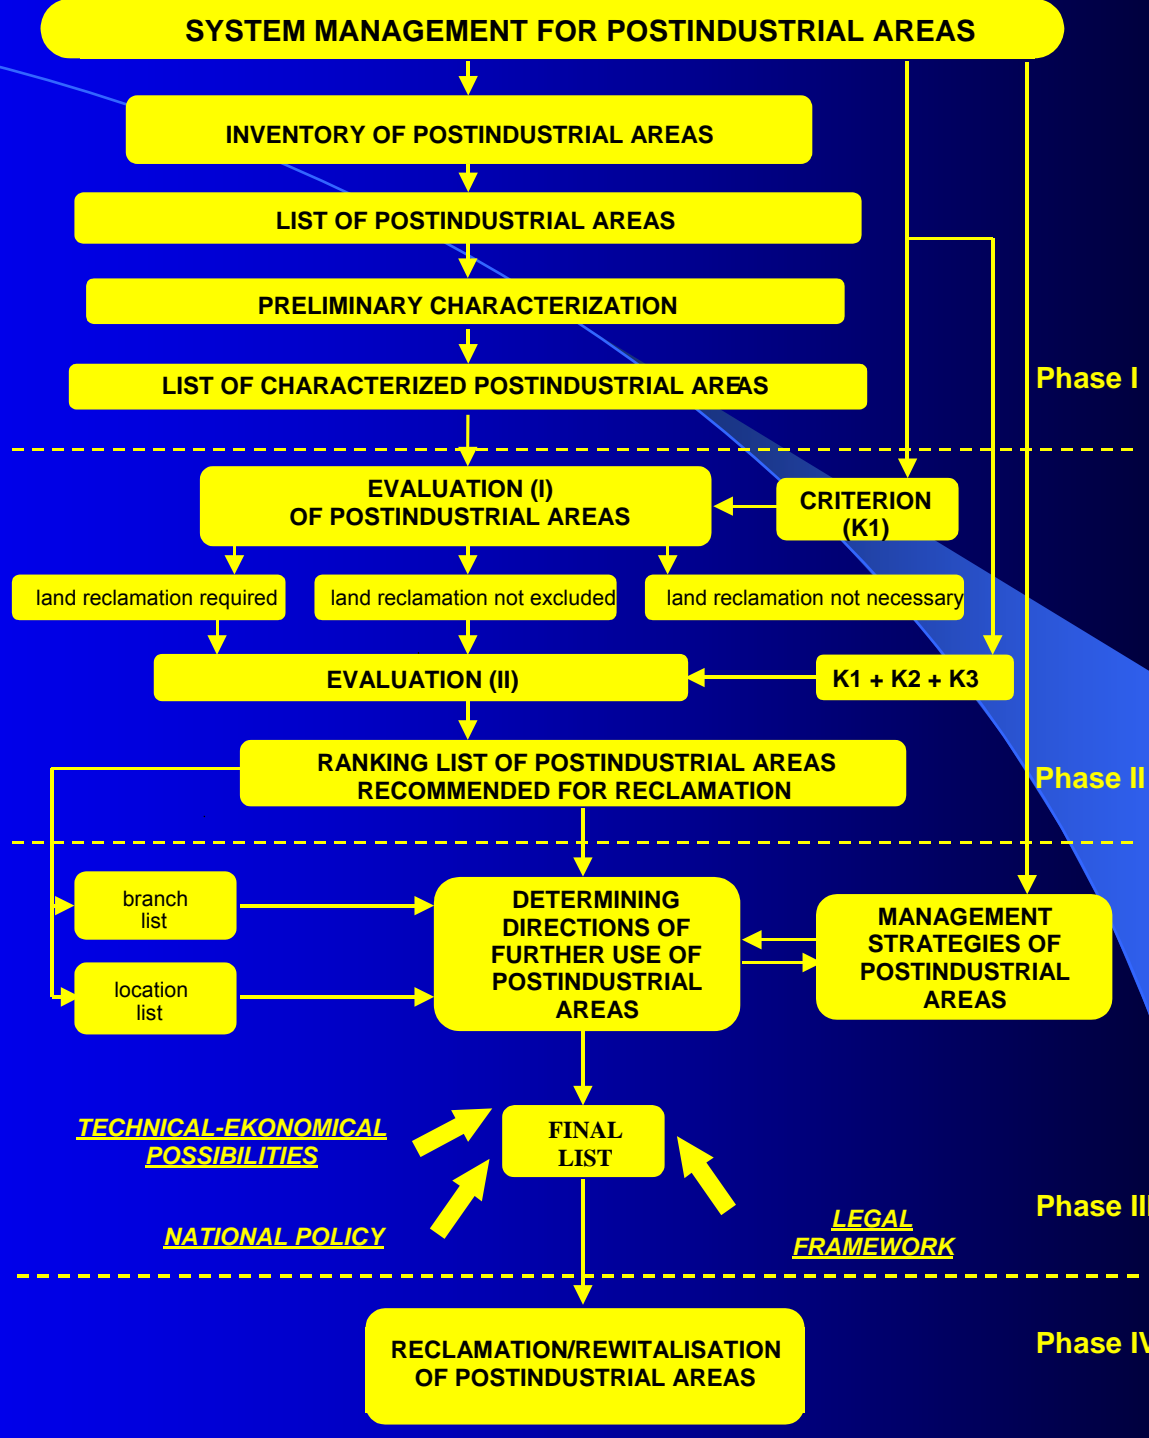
SYSTEM MANAGEMENT FOR POSTINDUSTRIAL AREAS

INVENTORY OF POSTINDUSTRIAL AREAS

LIST OF POSTINDUSTRIAL AREAS

PRELIMINARY CHARACTERIZATION

LIST OF CHARACTERIZED POSTINDUSTRIAL AREAS

Phase I

EVALUATION (I) OF POSTINDUSTRIAL AREAS

CRITERION (K1)

land reclamation required

land reclamation not excluded

land reclamation not necessary

EVALUATION (II)

K1 + K2 + K3

RANKING LIST OF POSTINDUSTRIAL AREAS RECOMMENDED FOR RECLAMATION

Phase II

branch list

location list

DETERMINING DIRECTIONS OF FURTHER USE OF POSTINDUSTRIAL AREAS

MANAGEMENT STRATEGIES OF POSTINDUSTRIAL AREAS

TECHNICAL-EKONOMICAL POSSIBILITIES

FINAL LIST

NATIONAL POLICY

LEGAL FRAMEWORK

Phase III

RECLAMATION/REWITALISATION OF POSTINDUSTRIAL AREAS

Phase IV